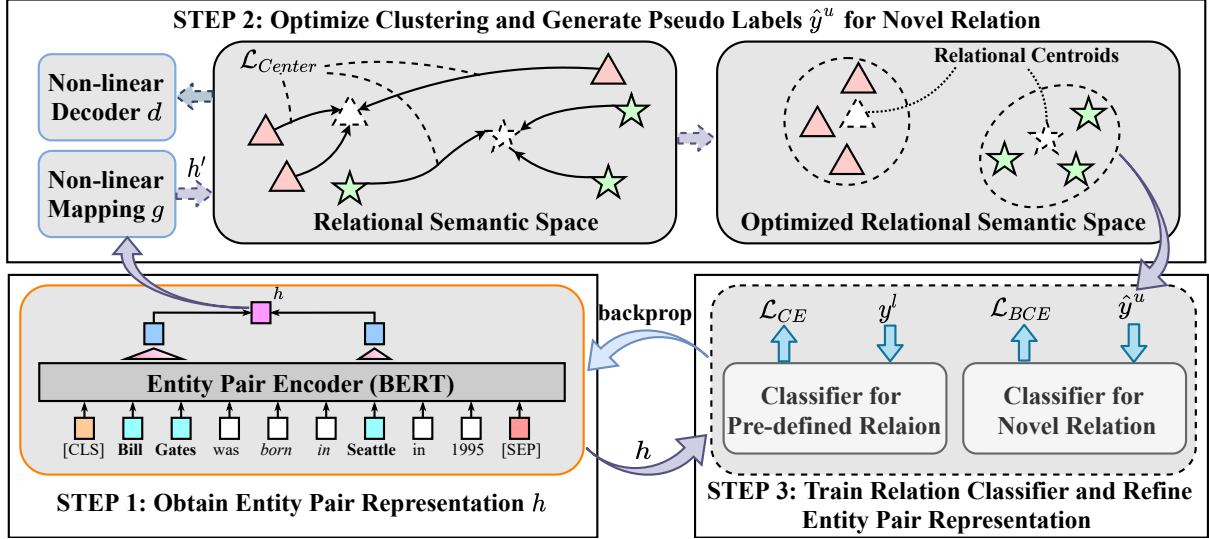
STEP 2: Optimize Clustering and Generate Pseudo Labels $\hat{y}^u$ for Novel Relation

Non-linear Decoder $d$

Non-linear Mapping $g$

$h'$

$\mathcal{L}_{Center}$

Relational Semantic Space

Relational Centroids

Optimized Relational Semantic Space

$h$

Entity Pair Encoder (BERT)

[CLS] Bill Gates was born in Seattle in 1995 [SEP]

STEP 1: Obtain Entity Pair Representation $h$

backprop

$h$

$\mathcal{L}_{CE}$ $y^l$ $\mathcal{L}_{BCE}$ $\hat{y}^u$

Classifier for Pre-defined Relaion

Classifier for Novel Relation

STEP 3: Train Relation Classifier and Refine Entity Pair Representation